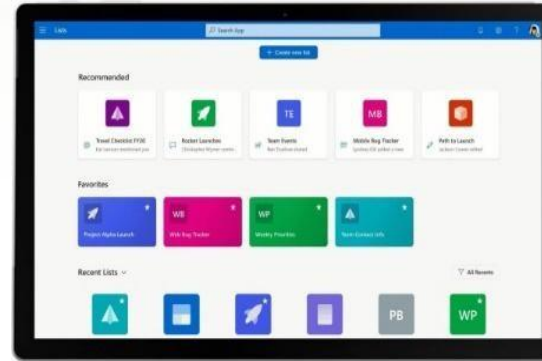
Lists

Search App

+ Create new list

Recommended

Travel Checklist FY20
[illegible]

Rocket Launches
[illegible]

TE
Team Events
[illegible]

MB
Mobile Bug Tracker
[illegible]

Path to Launch
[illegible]

Favorites

Project Alpha Launch

WB
Web Bug Tracker

WP
Weekly Priorities

Team Contact Info

Recent Lists

All Recents

PB

WP